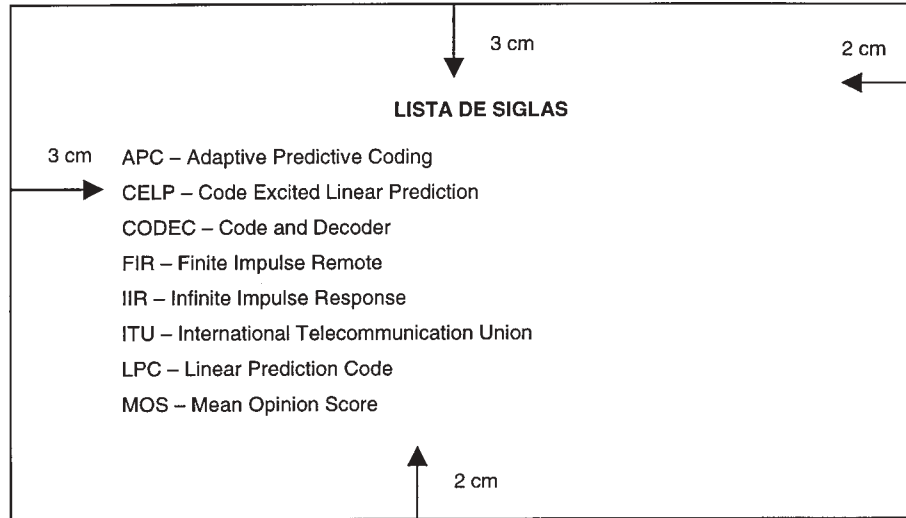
3 cm

2 cm

LISTA DE SIGLAS

3 cm

APC – Adaptive Predictive Coding

CELP – Code Excited Linear Prediction

CODEC – Code and Decoder

FIR – Finite Impulse Remote

IIR – Infinite Impulse Response

ITU – International Telecommunication Union

LPC – Linear Prediction Code

MOS – Mean Opinion Score

2 cm